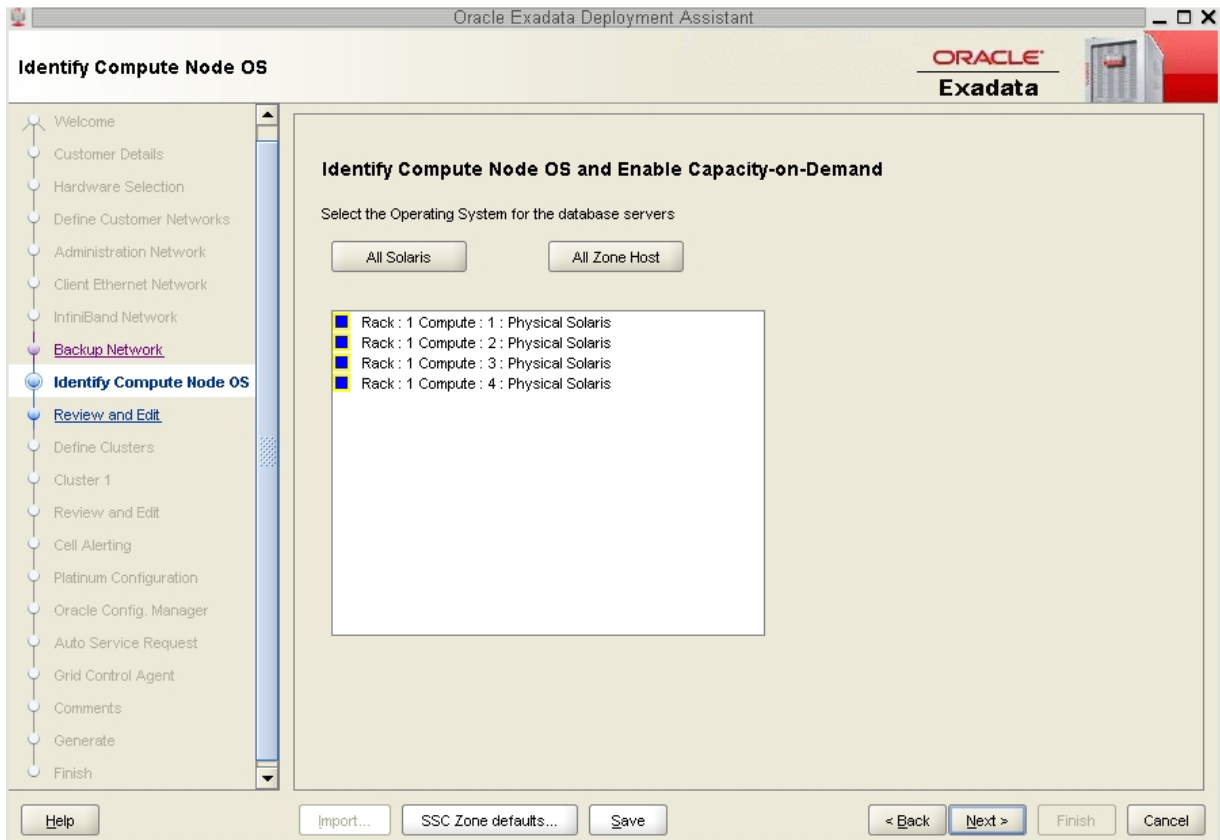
Oracle Exadata Deployment Assistant

Identify Compute Node OS

ORACLE
Exadata

Welcome
Customer Details
Hardware Selection
Define Customer Networks
Administration Network
Client Ethernet Network
InfiniBand Network
Backup Network
Identify Compute Node OS
Review and Edit
Define Clusters
Cluster 1
Review and Edit
Cell Alerting
Platinum Configuration
Oracle Config. Manager
Auto Service Request
Grid Control Agent
Comments
Generate
Finish

Identify Compute Node OS and Enable Capacity-on-Demand

Select the Operating System for the database servers

All Solaris

All Zone Host

Rack : 1 Compute : 1 : Physical Solaris
Rack : 1 Compute : 2 : Physical Solaris
Rack : 1 Compute : 3 : Physical Solaris
Rack : 1 Compute : 4 : Physical Solaris

Help

Import...

SSC Zone defaults...

Save

< Back

Next >

Finish

Cancel